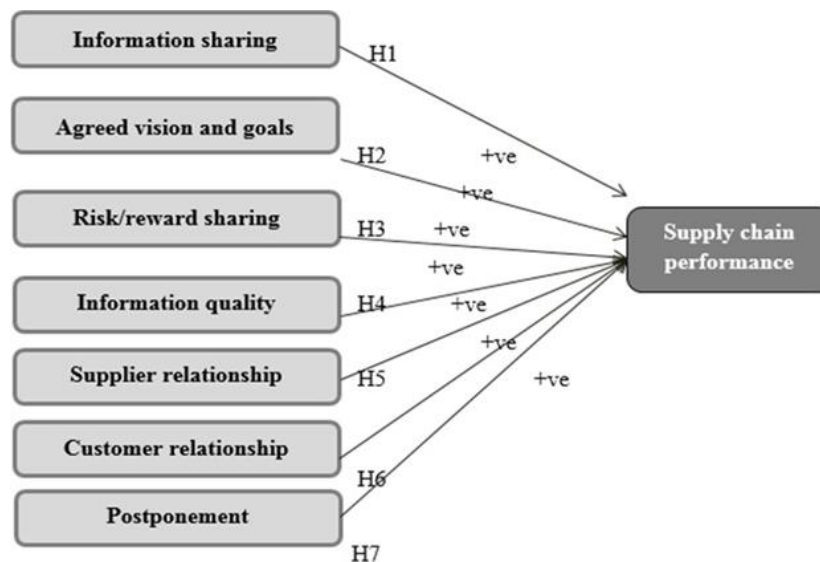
Information sharing

H1

Agreed vision and goals

H2

+ve

+ve

Risk/reward sharing

H3

+ve

+ve

Supply chain performance

Information quality

H4

+ve

+ve

Supplier relationship

H5

+ve

Customer relationship

H6

Postponement

H7